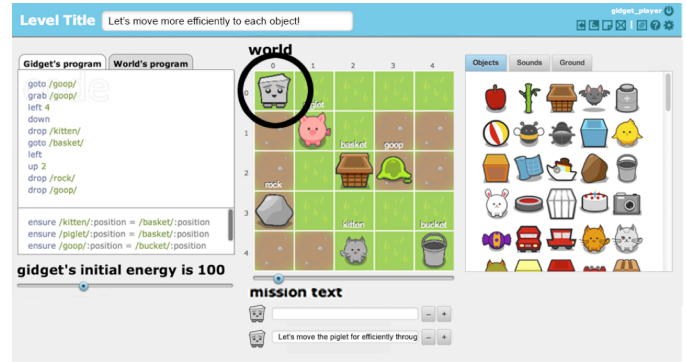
Level Title Let's move more efficiently to each object!

gidget_player

Gidget's program World's program

goto /goop/
grab /goop/
left 4
down
drop /kitten/
goto /basket/
left
up 2
drop /rock/
drop /goop/

ensure /kitten/:position = /basket/:position
ensure /piglet/:position = /basket/:position
ensure /goop/:position = /bucket/:position

gidget's initial energy is 100

world

0 1 2 3 4

0 1 2 3 4

piglet

basket goop

rock

kitten bucket

mission text

Let's move the piglet for efficiently throug

Objects Sounds Ground